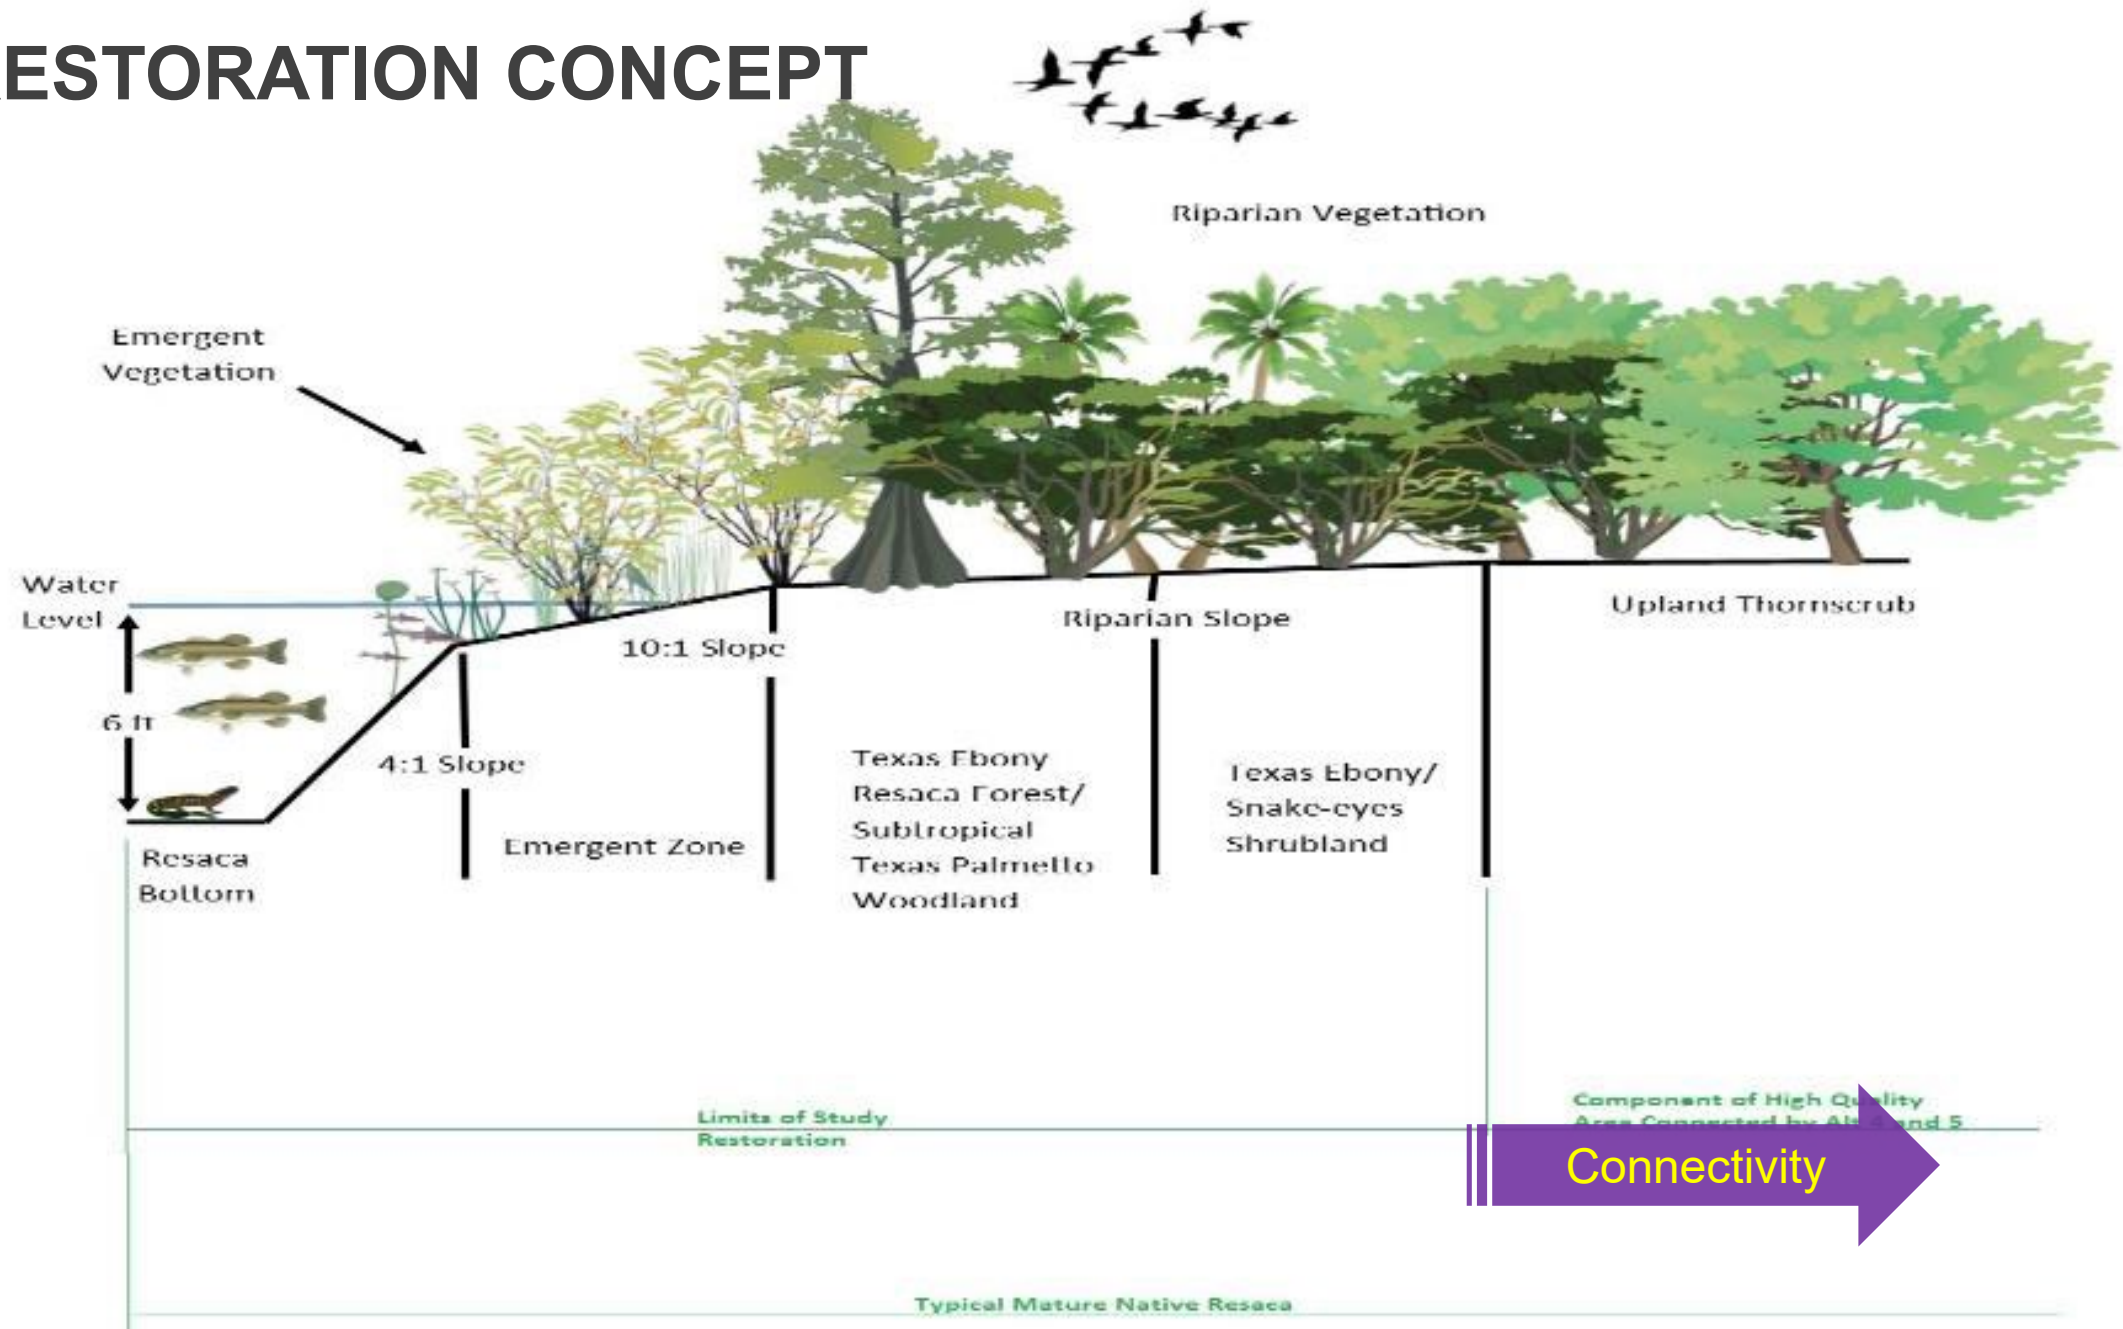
ESTORATION CONCEPT

Riparian Vegetation

Emergent Vegetation

Water Level

6 ft

Resaca Bottom

4:1 Slope

10:1 Slope

Emergent Zone

Riparian Slope

Texas Ebony Resaca Forest/ Subtropical Texas Palmetto Woodland

Texas Ebony/ Snake-eyes Shrubland

Upland Thornscrub

Limits of Study Restoration

Component of High Qu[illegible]lity Area Connected by Alt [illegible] and 5

Connectivity

Typical Mature Native Resaca